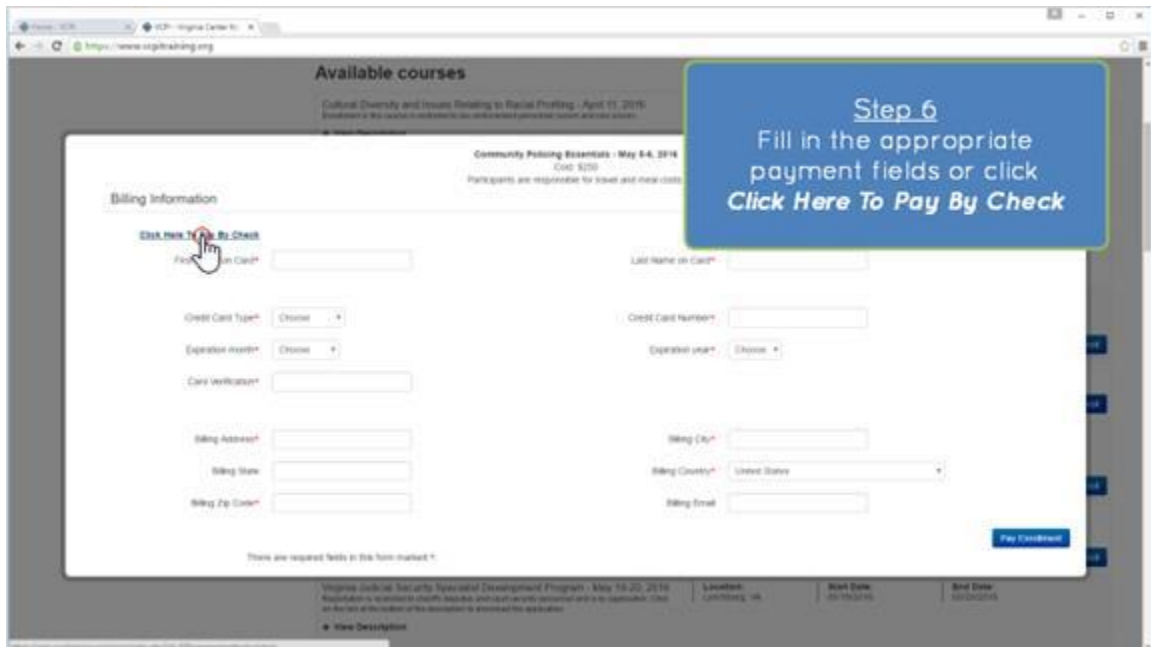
VCIP - Virginia Center fo
https://www.vcpitraining.org

Available courses

Cultural Diversity and Issues Relating to Racial Profiling - April 11, 2016

Step 6
Fill in the appropriate payment fields or click
Click Here To Pay By Check

Community Policing Essentials - May 5-6, 2016
Cost: $250
Participants are responsible for travel and meal costs

Billing Information

Click Here To Pay By Check

First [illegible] on Card*

Last Name on Card*

Credit Card Type* Choose

Credit Card Number*

Expiration month* Choose

Expiration year* Choose

Card Verification*

Billing Address*

Billing City*

Billing State

Billing Country* United States

Billing Zip Code*

Billing Email

Pay Enrollment

There are required fields in this form marked *.

Virginia Judicial Security Specialist Development Program - May 16-20, 2016

Location: Lynchburg, VA

Start Date:

End Date:

View Description